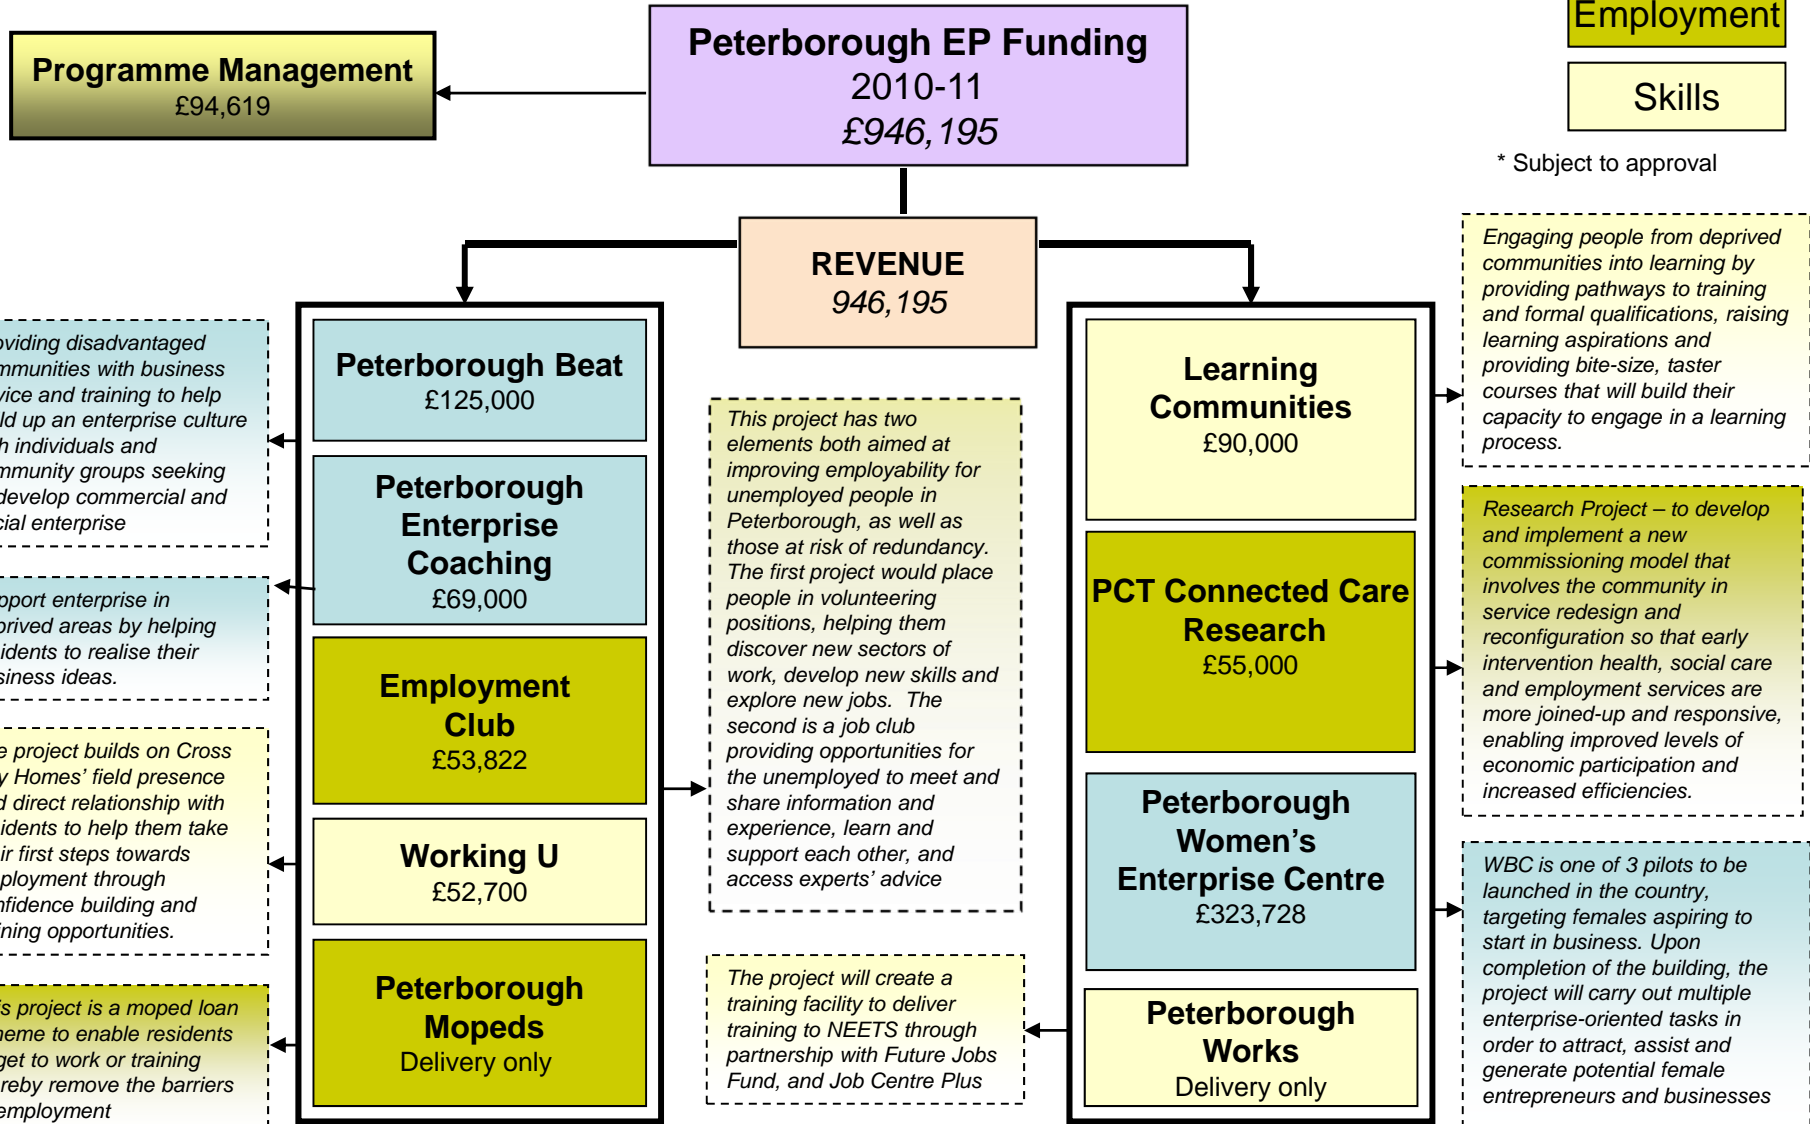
Programme Management
£94,619

Peterborough EP Funding
2010-11
£946,195

Employment

Skills

* Subject to approval

REVENUE
946,195

oviding disadvantaged mmunities with business vice and training to help ld up an enterprise culture h individuals and mmunity groups seeking develop commercial and cial enterprise

pport enterprise in prived areas by helping idents to realise their siness ideas.

e project builds on Cross y Homes' field presence d direct relationship with idents to help them take ir first steps towards ployment through nfidence building and ining opportunities.

s project is a moped loan heme to enable residents get to work or training reby remove the barriers employment

Peterborough Beat
£125,000

Peterborough Enterprise Coaching
£69,000

Employment Club
£53,822

Working U
£52,700

Peterborough Mopeds
Delivery only

This project has two elements both aimed at improving employability for unemployed people in Peterborough, as well as those at risk of redundancy. The first project would place people in volunteering positions, helping them discover new sectors of work, develop new skills and explore new jobs. The second is a job club providing opportunities for the unemployed to meet and share information and experience, learn and support each other, and access experts' advice

The project will create a training facility to deliver training to NEETS through partnership with Future Jobs Fund, and Job Centre Plus

Learning Communities
£90,000

PCT Connected Care Research
£55,000

Peterborough Women's Enterprise Centre
£323,728

Peterborough Works
Delivery only

Engaging people from deprived communities into learning by providing pathways to training and formal qualifications, raising learning aspirations and providing bite-size, taster courses that will build their capacity to engage in a learning process.

Research Project – to develop and implement a new commissioning model that involves the community in service redesign and reconfiguration so that early intervention health, social care and employment services are more joined-up and responsive, enabling improved levels of economic participation and increased efficiencies.

WBC is one of 3 pilots to be launched in the country, targeting females aspiring to start in business. Upon completion of the building, the project will carry out multiple enterprise-oriented tasks in order to attract, assist and generate potential female entrepreneurs and businesses